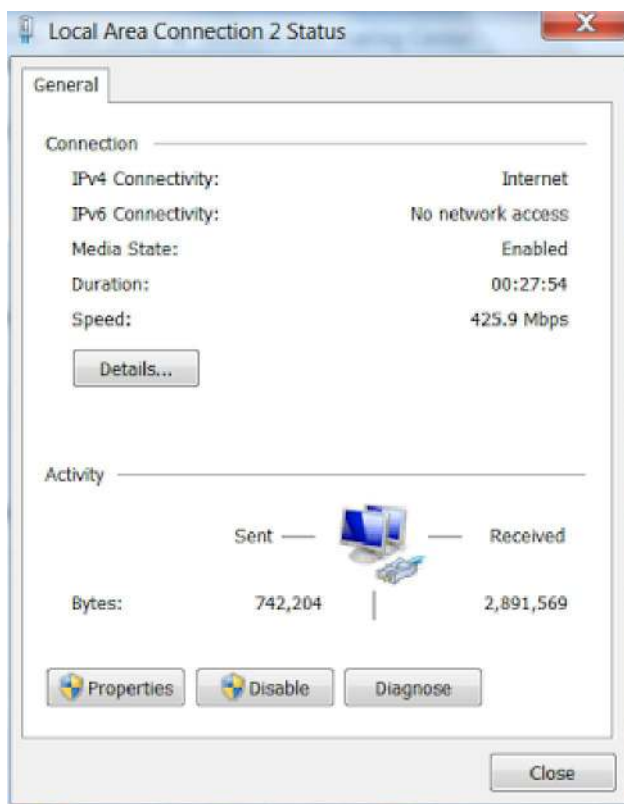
Local Area Connection 2 Status

General

Connection

IPv4 Connectivity: Internet

IPv6 Connectivity: No network access

Media State: Enabled

Duration: 00:27:54

Speed: 425.9 Mbps

Details...

Activity

Sent — — Received

Bytes: 742,204 | 2,891,569

Properties

Disable

Diagnose

Close